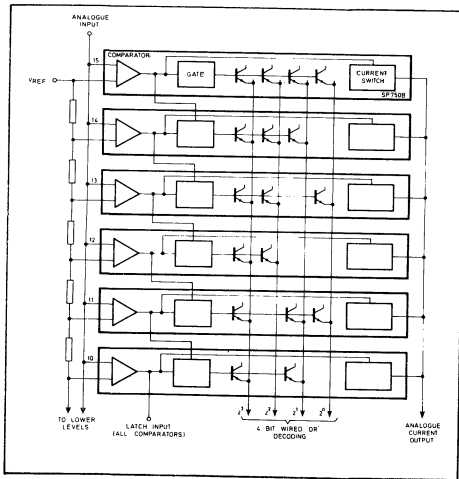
ANALOGUE INPUT

COMPARATOR

GATE

CURRENT SWITCH

SP750B

VREF

15

14

13

12

11

10

TO LOWER LEVELS

LATCH INPUT (ALL COMPARATORS)

$2^3$ $2^2$ $2^1$ $2^0$

4 BIT WIRED 'OR' DECODING

ANALOGUE CURRENT OUTPUT